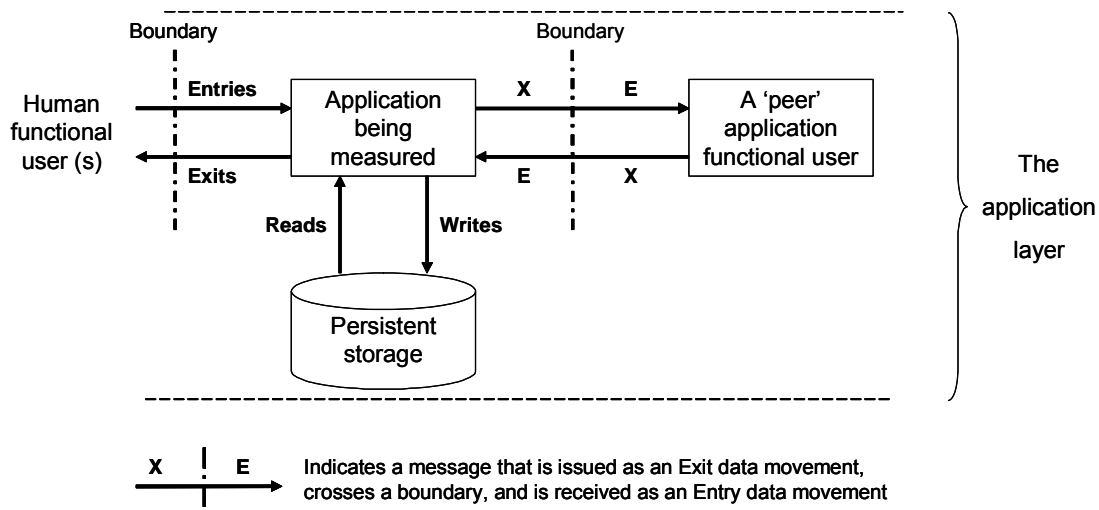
Boundary

Boundary

Human functional user (s)

Entries

Exits

Application being measured

X

E

E

X

A 'peer' application functional user

Reads

Writes

Persistent storage

The application layer

X

E

Indicates a message that is issued as an Exit data movement, crosses a boundary, and is received as an Entry data movement